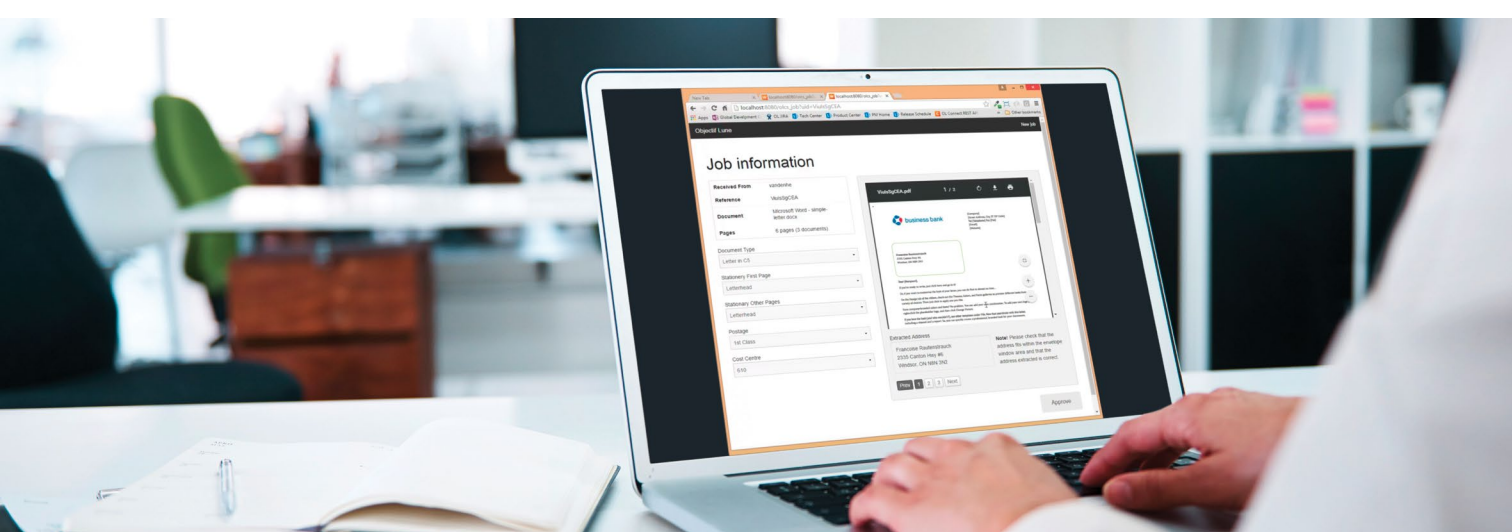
New Tab
localhost:8080/olcs_job?uid=VlubSgCEA

Apps Global Development OL Wiki Tech Center Product Center PM Home Release Schedule OL Connect BEST AV Other bookmarks

Objectif Lune
New Job

Job information

| | |
|---|---|
| Received From | vanleerle |
| Reference | VlubSgCEA |
| Document | Microsoft Word - simple-letter.docx |
| Pages | 6 pages (3 documents) |

Document Type
Letter in C5

Stationery First Page
Letterhead

Stationery Other Pages
Letterhead

Postage
1st Class

Cost Centre
610

VlubSgCEA.pdf 1 / 2

business bank

Extracted Address
Francoise Rautenstrauch
2535 Carlton Hwy #6
Windsor, ON N8N 2N2

Note: Please check that the address fits within the envelope window area and that the address extracted is correct.

Prev 1 2 3 Next

Approve